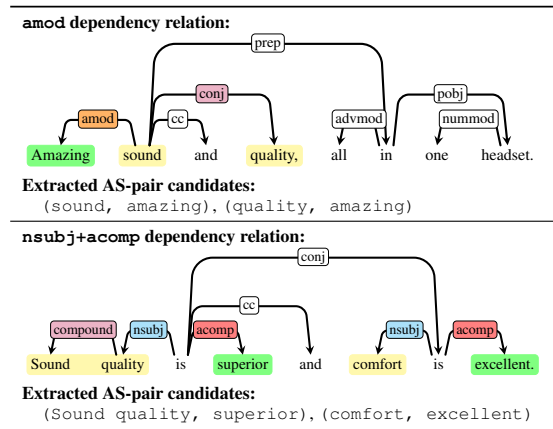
**amod** dependency relation:

prep

conj

amod

cc

advmod

pobj

nummod

Amazing sound and quality, all in one headset.

Extracted AS-pair candidates:
(sound, amazing),(quality, amazing)

**nsubj+acomp** dependency relation:

conj

cc

compound

nsubj

acomp

nsubj

acomp

Sound quality is superior and comfort is excellent.

Extracted AS-pair candidates:
(Sound quality, superior),(comfort, excellent)